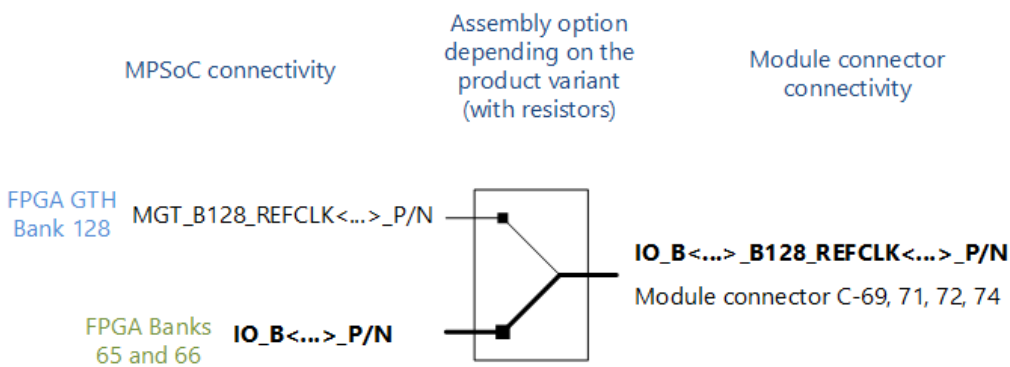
MPSoC connectivity

Assembly option depending on the product variant (with resistors)

Module connector connectivity

FPGA GTH Bank 128

MGT_B128_REFCLK<...>_P/N

IO_B<...>_B128_REFCLK<...>_P/N

Module connector C-69, 71, 72, 74

FPGA Banks 65 and 66

IO_B<...>_P/N